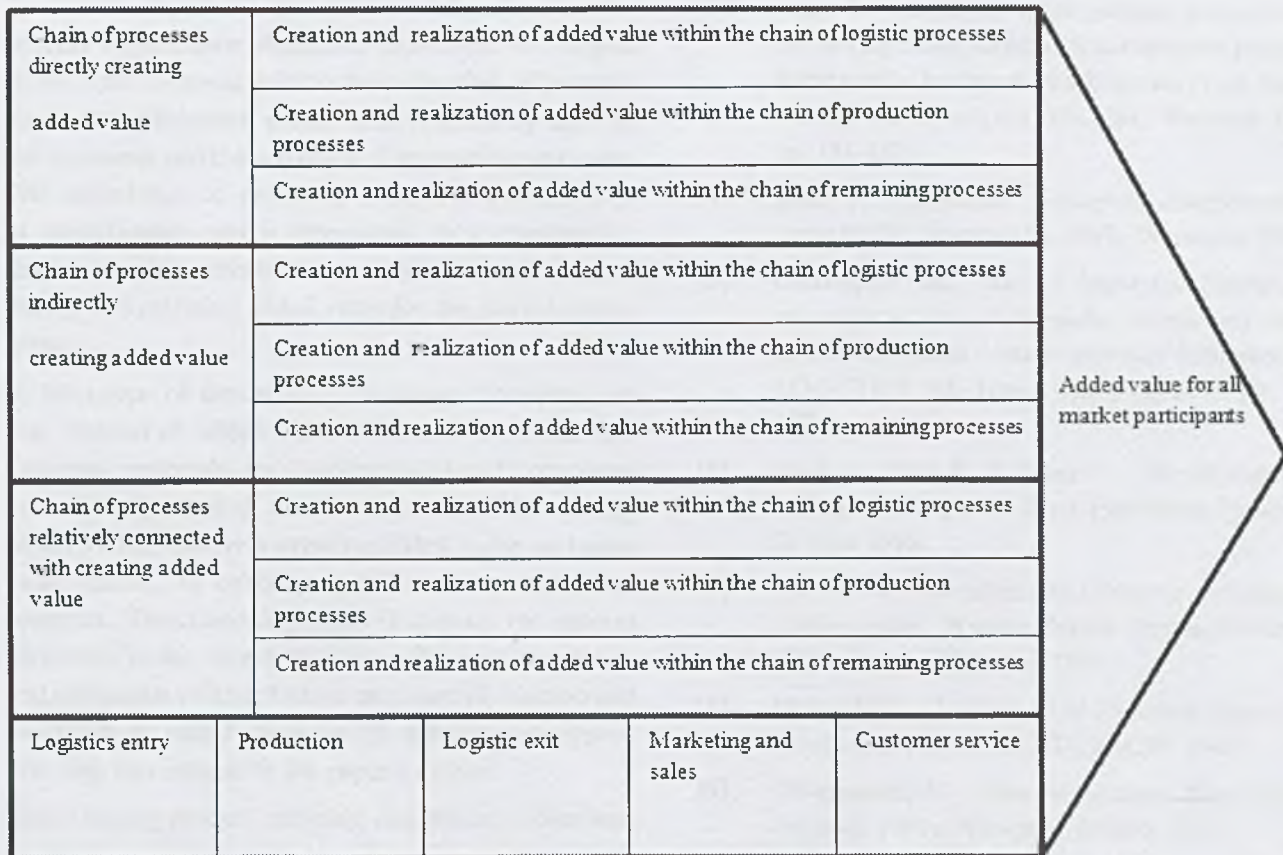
| Chain of processes directly creating added value | Creation and realization of added value within the chain of logistic processes |
|---|---|
| | Creation and realization of added value within the chain of production processes |
| | Creation and realization of added value within the chain of remaining processes |
| Chain of processes indirectly creating added value | Creation and realization of added value within the chain of logistic processes |
| | Creation and realization of added value within the chain of production processes |
| | Creation and realization of added value within the chain of remaining processes |
| Chain of processes relatively connected with creating added value | Creation and realization of added value within the chain of logistic processes |
| | Creation and realization of added value within the chain of production processes |
| | Creation and realization of added value within the chain of remaining processes |

| Logistics entry | Production | Logistic exit | Marketing and sales | Customer service |
|---|---|---|---|---|

Added value for all market participants